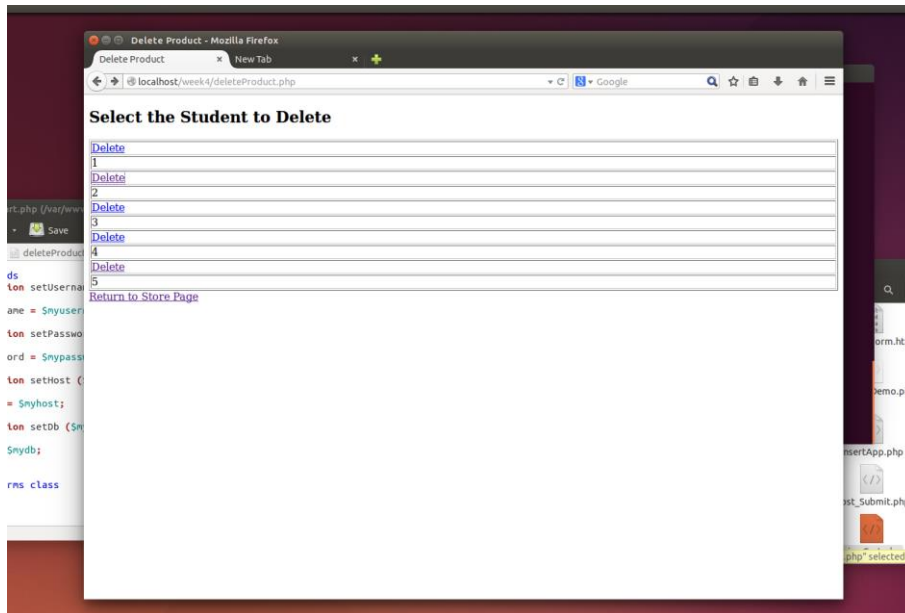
Delete Product - Mozilla Firefox
Delete Product ×
New Tab ×
localhost/week4/deleteProduct.php
Google

Select the Student to Delete

| Delete |
|---|
| 1 |
| Delete |
| 2 |
| Delete |
| 3 |
| Delete |
| 4 |
| Delete |
| 5 |

Return to Store Page

rt.php (/var/www
Save
deleteProduct
ds
ion setUsernam
ame = $myuser
ion setPasswo
ord = $mypass
ion setHost (
= $myhost;
ion setDb ($m
$mydb;
rms class

orm.ht
Demo.p
nsertApp.php
st_Submit.ph
.php" selected